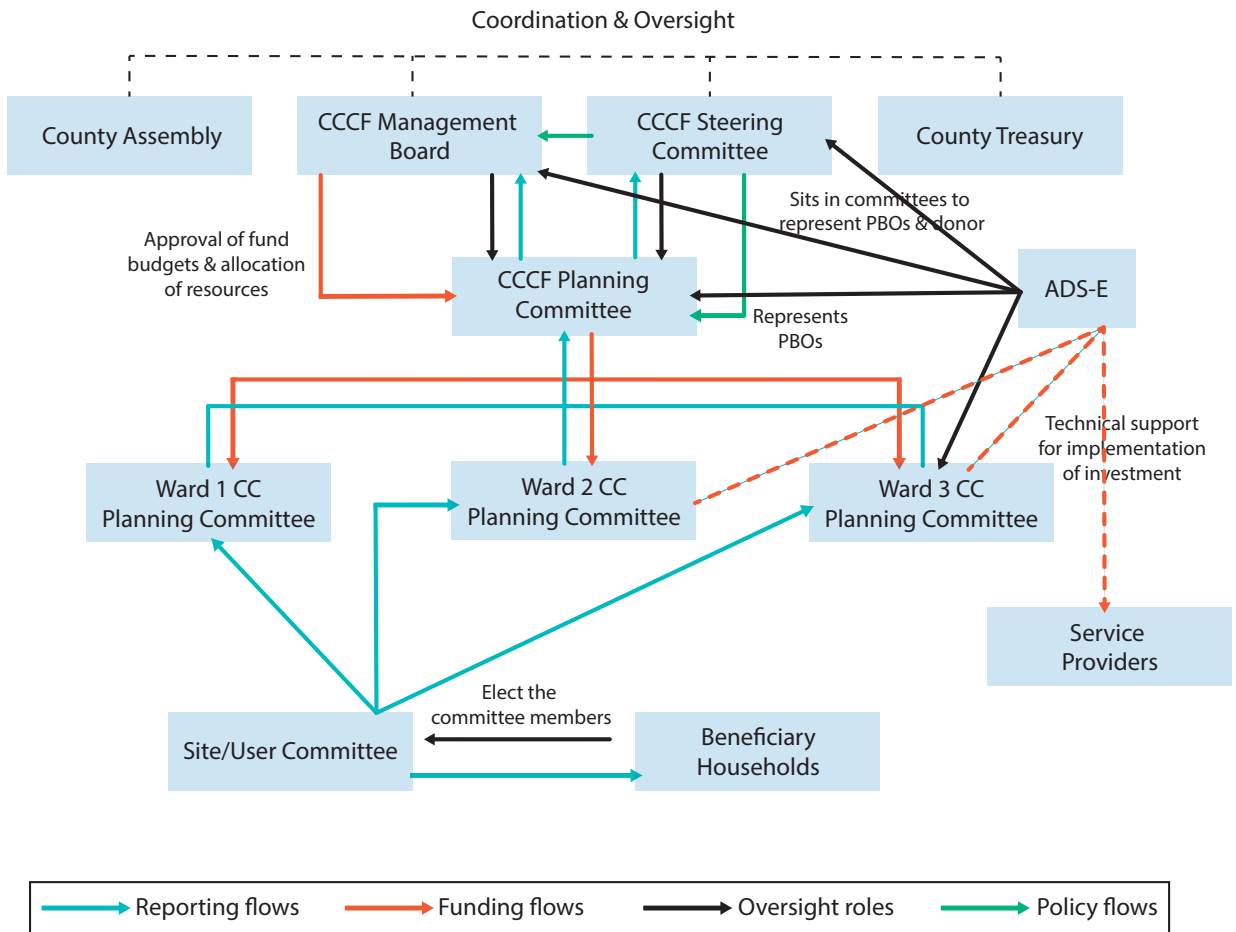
Coordination & Oversight

County Assembly

CCCF Management Board

CCCF Steering Committee

County Treasury

Sits in committees to represent PBOs & donor

Approval of fund budgets & allocation of resources

CCCF Planning Committee

ADS-E

Represents PBOs

Technical support for implementation of investment

Ward 1 CC Planning Committee

Ward 2 CC Planning Committee

Ward 3 CC Planning Committee

Service Providers

Elect the committee members

Site/User Committee

Beneficiary Households

Reporting flows
Funding flows
Oversight roles
Policy flows